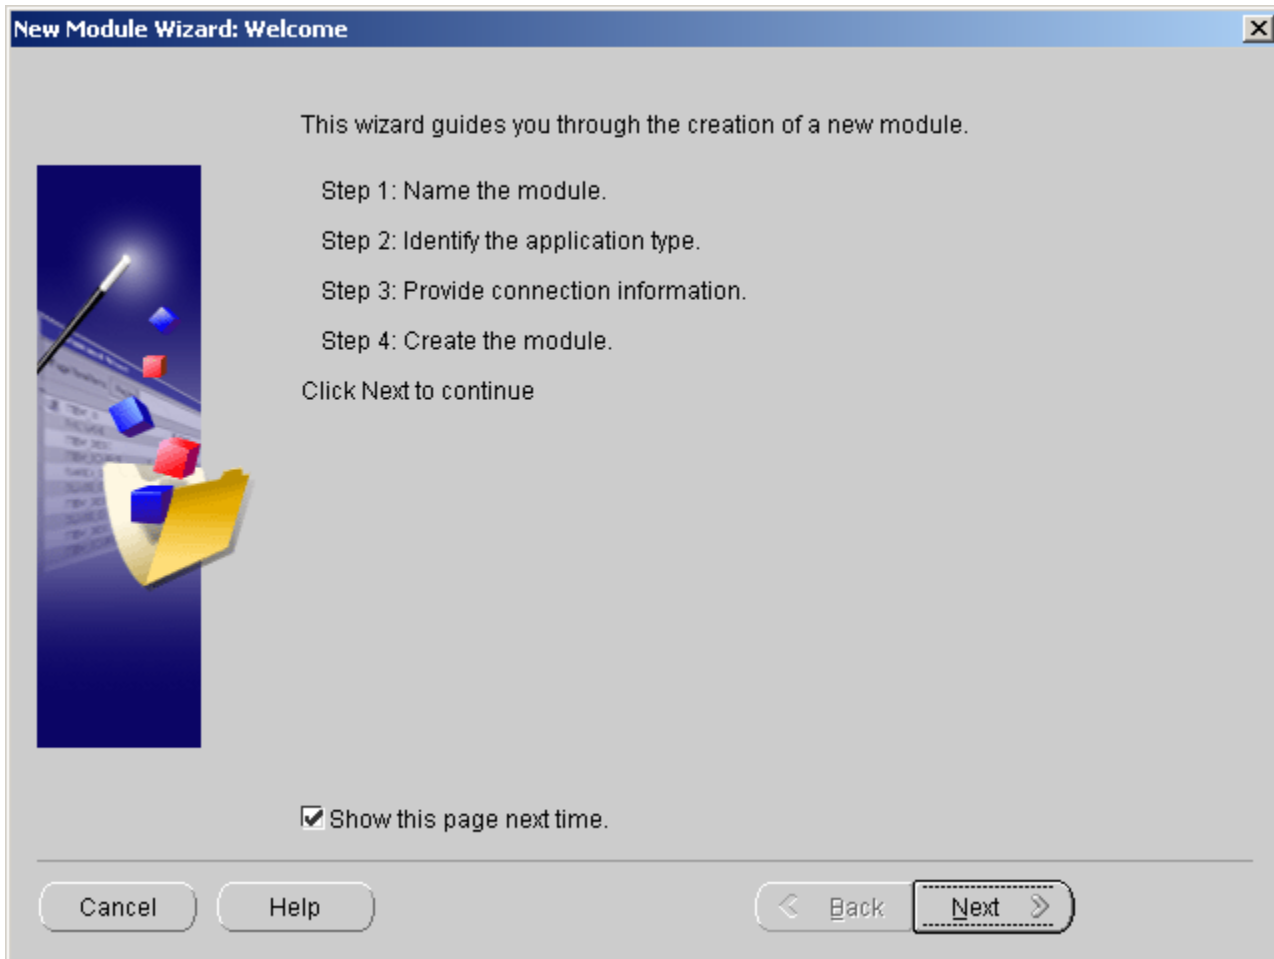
New Module Wizard: Welcome

This wizard guides you through the creation of a new module.

Step 1: Name the module.

Step 2: Identify the application type.

Step 3: Provide connection information.

Step 4: Create the module.

Click Next to continue

Show this page next time.

Cancel

Help

Back

Next